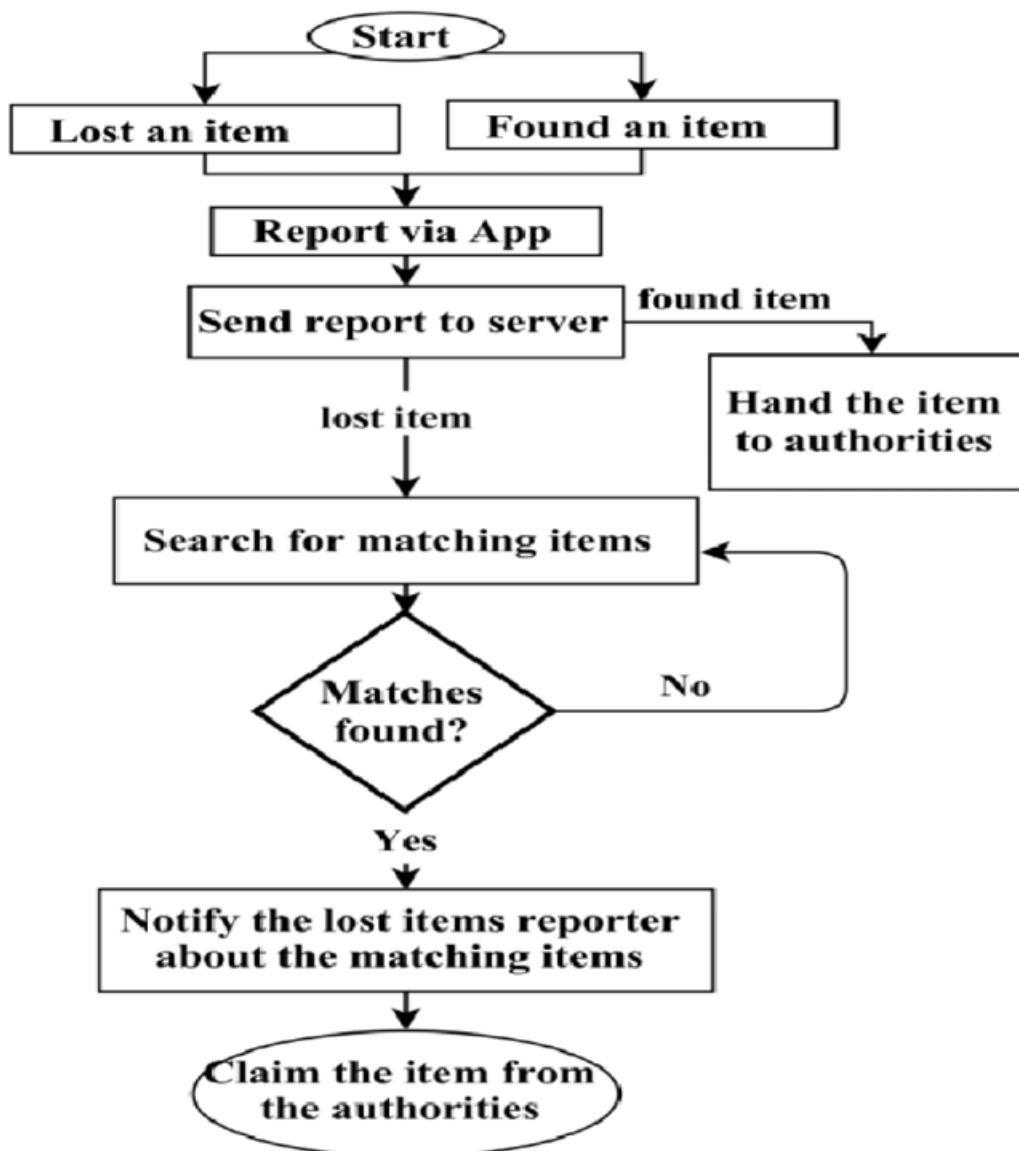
Start

Lost an item

Found an item

Report via App

Send report to server

found item

Hand the item to authorities

lost item

Search for matching items

Matches found?

No

Yes

Notify the lost items reporter about the matching items

Claim the item from the authorities